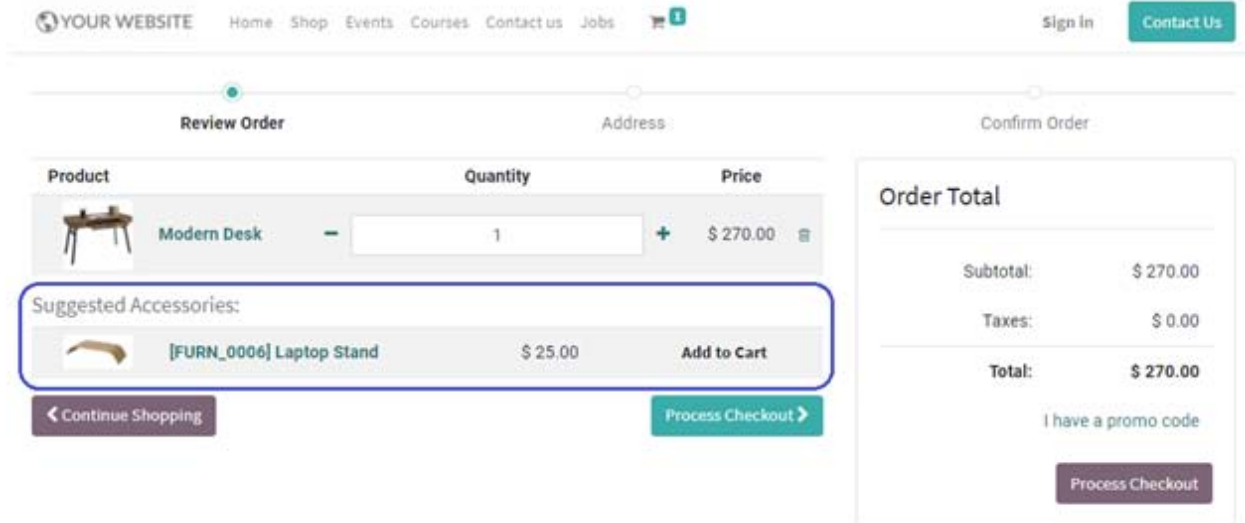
YOUR WEBSITE Home Shop Events Courses Contact us Jobs 1 Sign in Contact Us

Review Order Address Confirm Order

| Product | Quantity | Price |
|---|---|---|
| Modern Desk | − 1 + | $ 270.00 |

Suggested Accessories:

| [FURN_0006] Laptop Stand | $ 25.00 | Add to Cart |
|---|---|---|

❮ Continue Shopping

Process Checkout ❯

Order Total

| Subtotal: | $ 270.00 |
|---|---|
| Taxes: | $ 0.00 |
| Total: | $ 270.00 |

I have a promo code

Process Checkout